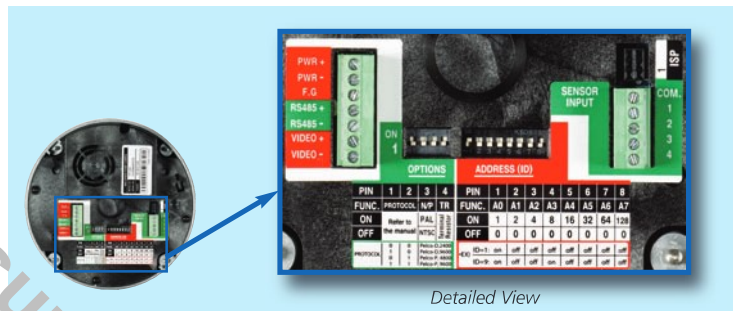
PWR +
PWR -
F.G
RS485 +
RS485 -
VIDEO +
VIDEO -

ON
1

OPTIONS

ADDRESS (ID)

SENSOR INPUT

COM.
1
2
3
4

1 ISP

| PIN | 1 | 2 | 3 | 4 |
|---|---|---|---|---|
| FUNC. | PROTOCOL | | N/P | TR |
| ON | Refer to the manual | | PAL | Terminal Resistor |
| OFF | | | NTSC | |
| PROTOCOL | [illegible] | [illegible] | Pelco-D 2400<br>Pelco-D 9600<br>Pelco-P 4800<br>Pelco-P 9600 | |

| PIN | 1 | 2 | 3 | 4 | 5 | 6 | 7 | 8 |
|---|---|---|---|---|---|---|---|---|
| FUNC. | A0 | A1 | A2 | A3 | A4 | A5 | A6 | A7 |
| ON | 1 | 2 | 4 | 8 | 16 | 32 | 64 | 128 |
| OFF | 0 | 0 | 0 | 0 | 0 | 0 | 0 | 0 |
| ID=1: | on | off | off | off | off | off | off | off |
| ID=9: | on | off | off | on | off | off | off | off |

Detailed View